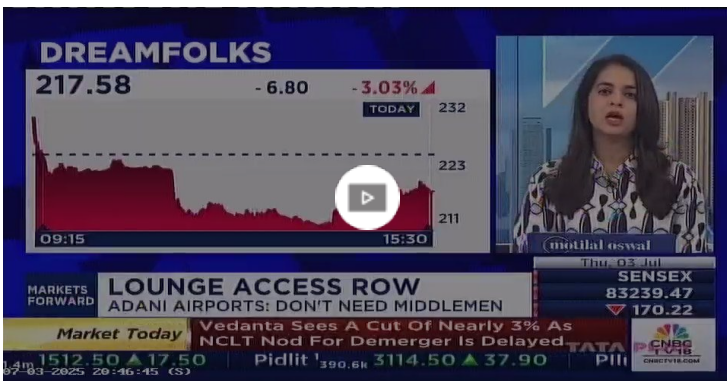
DREAMFOLKS
217.58
- 6.80
- 3.03%
TODAY
232
223
211
09:15
15:30

motilal oswal
Thu, 03 Jul
SENSEX
83239.47
170.22

MARKETS FORWARD
LOUNGE ACCESS ROW
ADANI AIRPORTS: DON'T NEED MIDDLEMEN

Market Today
Vedanta Sees A Cut Of Nearly 3% As NCLT Nod For Demerger Is Delayed
TATA
CNBC TV18
CNBCTV18.COM

1512.50 ▲17.50 Pidilit 390.6k 3114.50 ▲37.90 Pli
07-03-2025 20:46:45 (G)